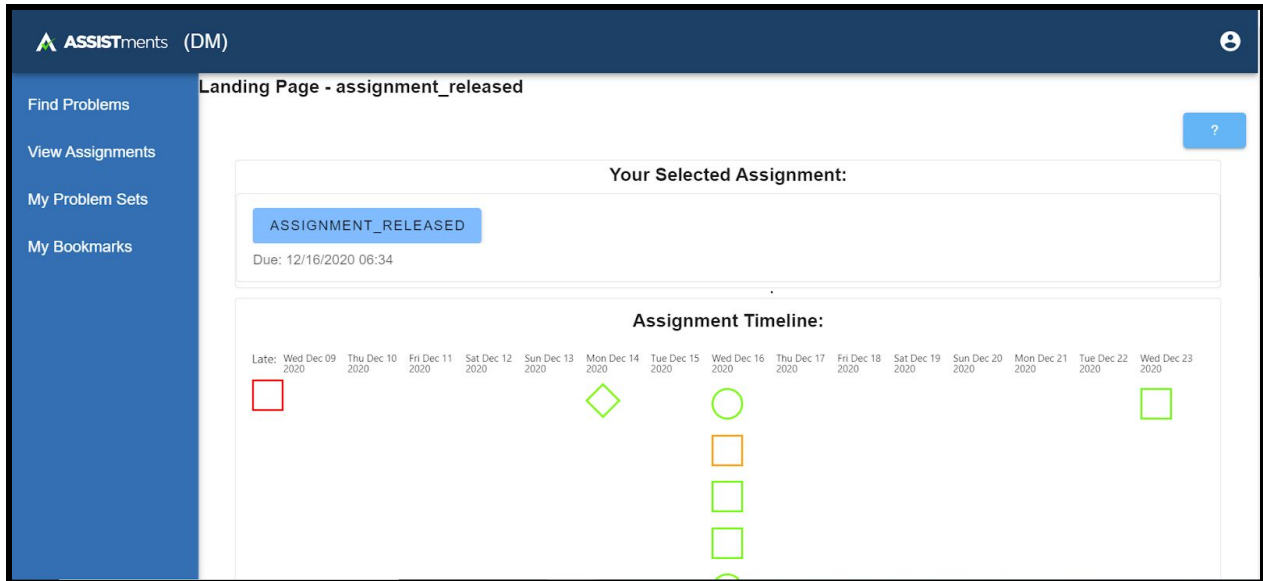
ASSISTments (DM)

Find Problems

View Assignments

My Problem Sets

My Bookmarks

Landing Page - assignment_released

?

Your Selected Assignment:

ASSIGNMENT_RELEASED

Due: 12/16/2020 06:34

Assignment Timeline:

Late: Wed Dec 09 2020 Thu Dec 10 2020 Fri Dec 11 2020 Sat Dec 12 2020 Sun Dec 13 2020 Mon Dec 14 2020 Tue Dec 15 2020 Wed Dec 16 2020 Thu Dec 17 2020 Fri Dec 18 2020 Sat Dec 19 2020 Sun Dec 20 2020 Mon Dec 21 2020 Tue Dec 22 2020 Wed Dec 23 2020